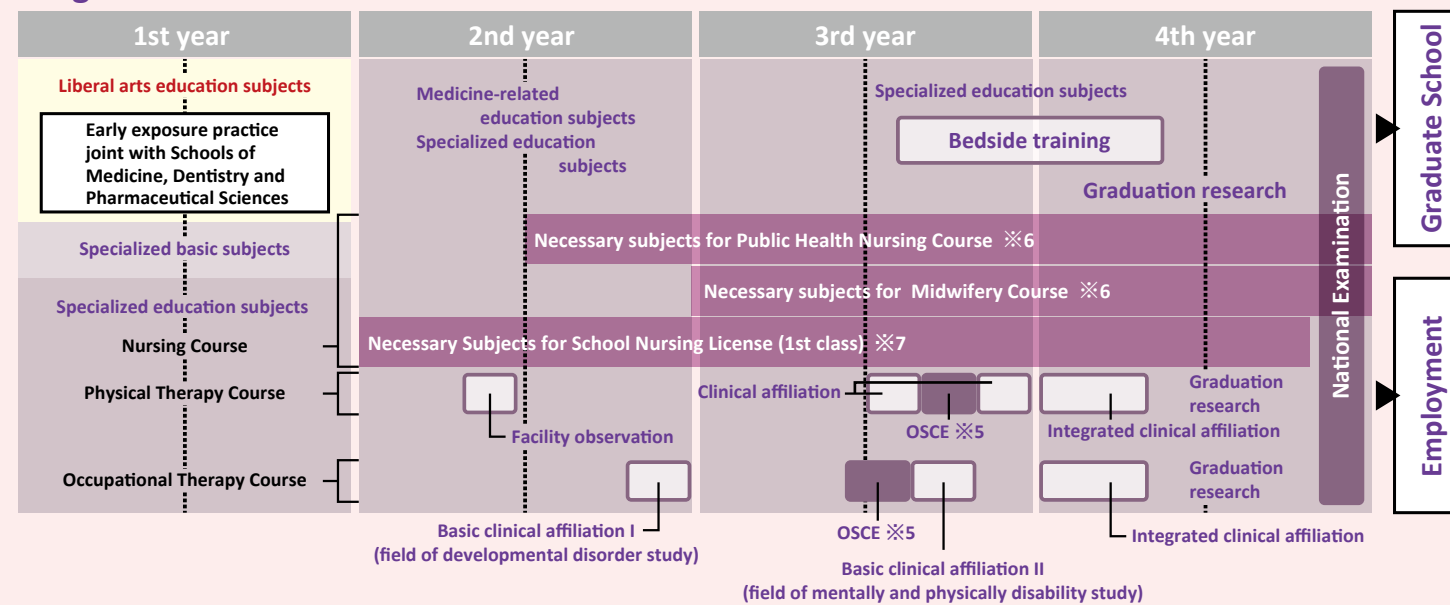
1st year

2nd year

3rd year

4th year

Liberal arts education subjects

Early exposure practice joint with Schools of Medicine, Dentistry and Pharmaceutical Sciences

Medicine-related education subjects

Specialized education subjects

Specialized education subjects

Bedside training

Graduation research

Specialized basic subjects

Necessary subjects for Public Health Nursing Course ※6

Specialized education subjects

Necessary subjects for Midwifery Course ※6

Nursing Course

Necessary Subjects for School Nursing License (1st class) ※7

Physical Therapy Course

Clinical affiliation

Graduation research

Facility observation

OSCE ※5

Integrated clinical affiliation

Occupational Therapy Course

Graduation research

Basic clinical affiliation I (field of developmental disorder study)

OSCE ※5

Integrated clinical affiliation

Basic clinical affiliation II (field of mentally and physically disability study)

National Examination

Graduate School

Employment